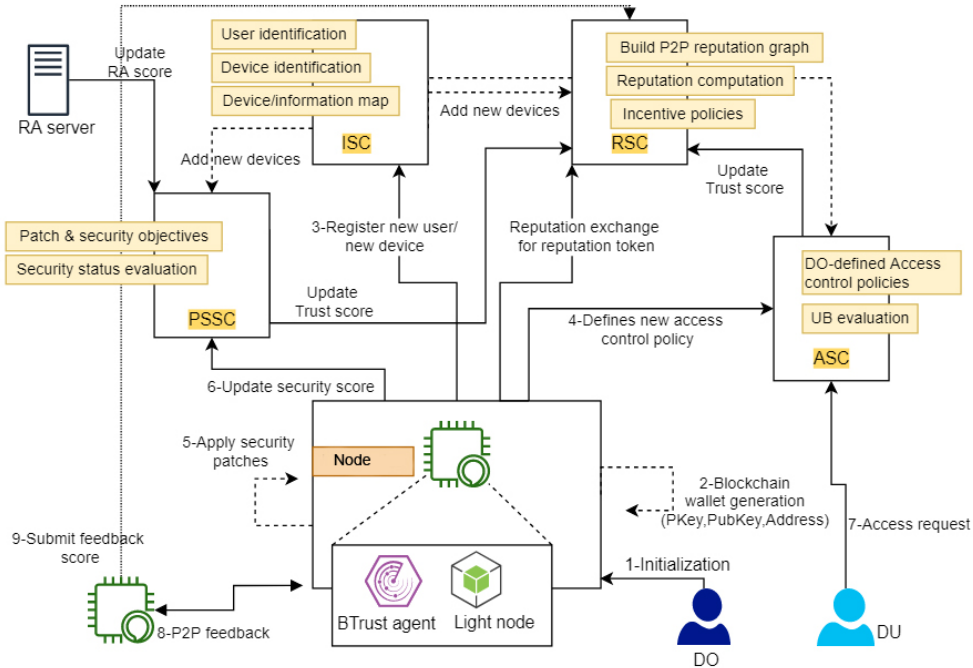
Update RA score

RA server

User identification

Device identification

Device/information map

ISC

Add new devices

Add new devices

Build P2P reputation graph

Reputation computation

Incentive policies

RSC

Update Trust score

Patch & security objectives

Security status evaluation

PSSC

3-Register new user/ new device

Reputation exchange for reputation token

Update Trust score

DO-defined Access control policies

UB evaluation

ASC

4-Defines new access control policy

6-Update security score

5-Apply security patches

Node

2-Blockchain wallet generation (PKey,PubKey,Address)

9-Submit feedback score

BTrust agent

Light node

1-Initialization

7-Access request

8-P2P feedback

DO

DU